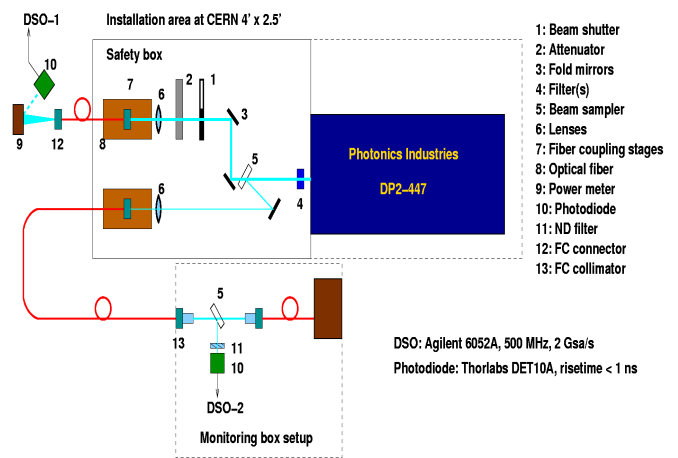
DSO–1

Installation area at CERN 4' x 2.5'

Safety box

10

7

2

1

6

3

9

12

8

5

Photonics Industries

DP2–447

6

4

5

13

11

10

DSO–2

Monitoring box setup

1: Beam shutter
2: Attenuator
3: Fold mirrors
4: Filter(s)
5: Beam sampler
6: Lenses
7: Fiber coupling stages
8: Optical fiber
9: Power meter
10: Photodiode
11: ND filter
12: FC connector
13: FC collimator

DSO: Agilent 6052A, 500 MHz, 2 Gsa/s

Photodiode: Thorlabs DET10A, risetime < 1 ns